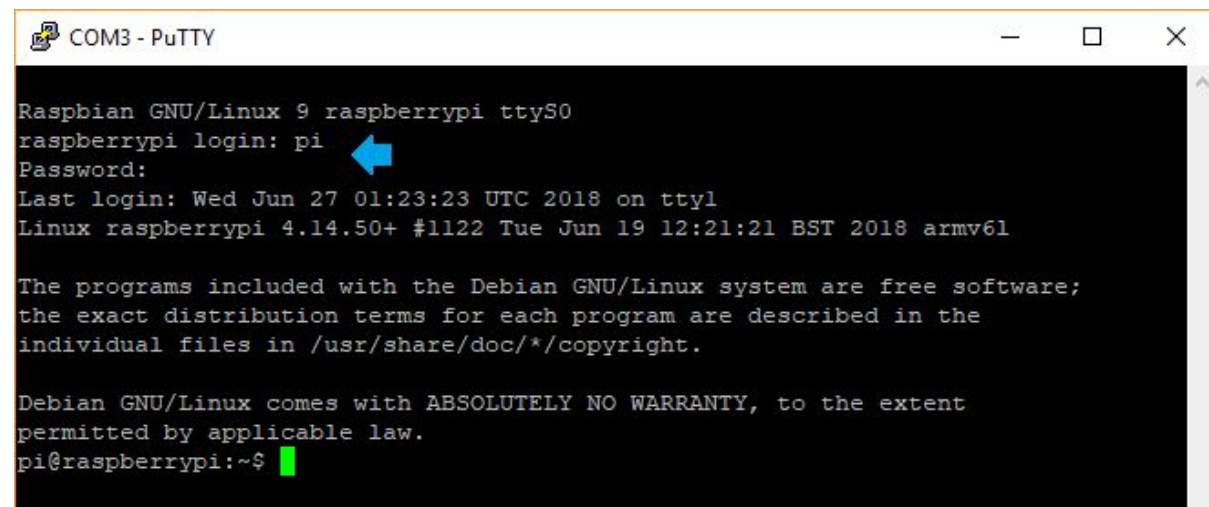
COM3 - PuTTY

Raspbian GNU/Linux 9 raspberrypi ttyS0
raspberrypi login: pi
Password:
Last login: Wed Jun 27 01:23:23 UTC 2018 on tty1
Linux raspberrypi 4.14.50+ #1122 Tue Jun 19 12:21:21 BST 2018 armv6l

The programs included with the Debian GNU/Linux system are free software;
the exact distribution terms for each program are described in the
individual files in /usr/share/doc/*/copyright.

Debian GNU/Linux comes with ABSOLUTELY NO WARRANTY, to the extent
permitted by applicable law.
pi@raspberrypi:~$